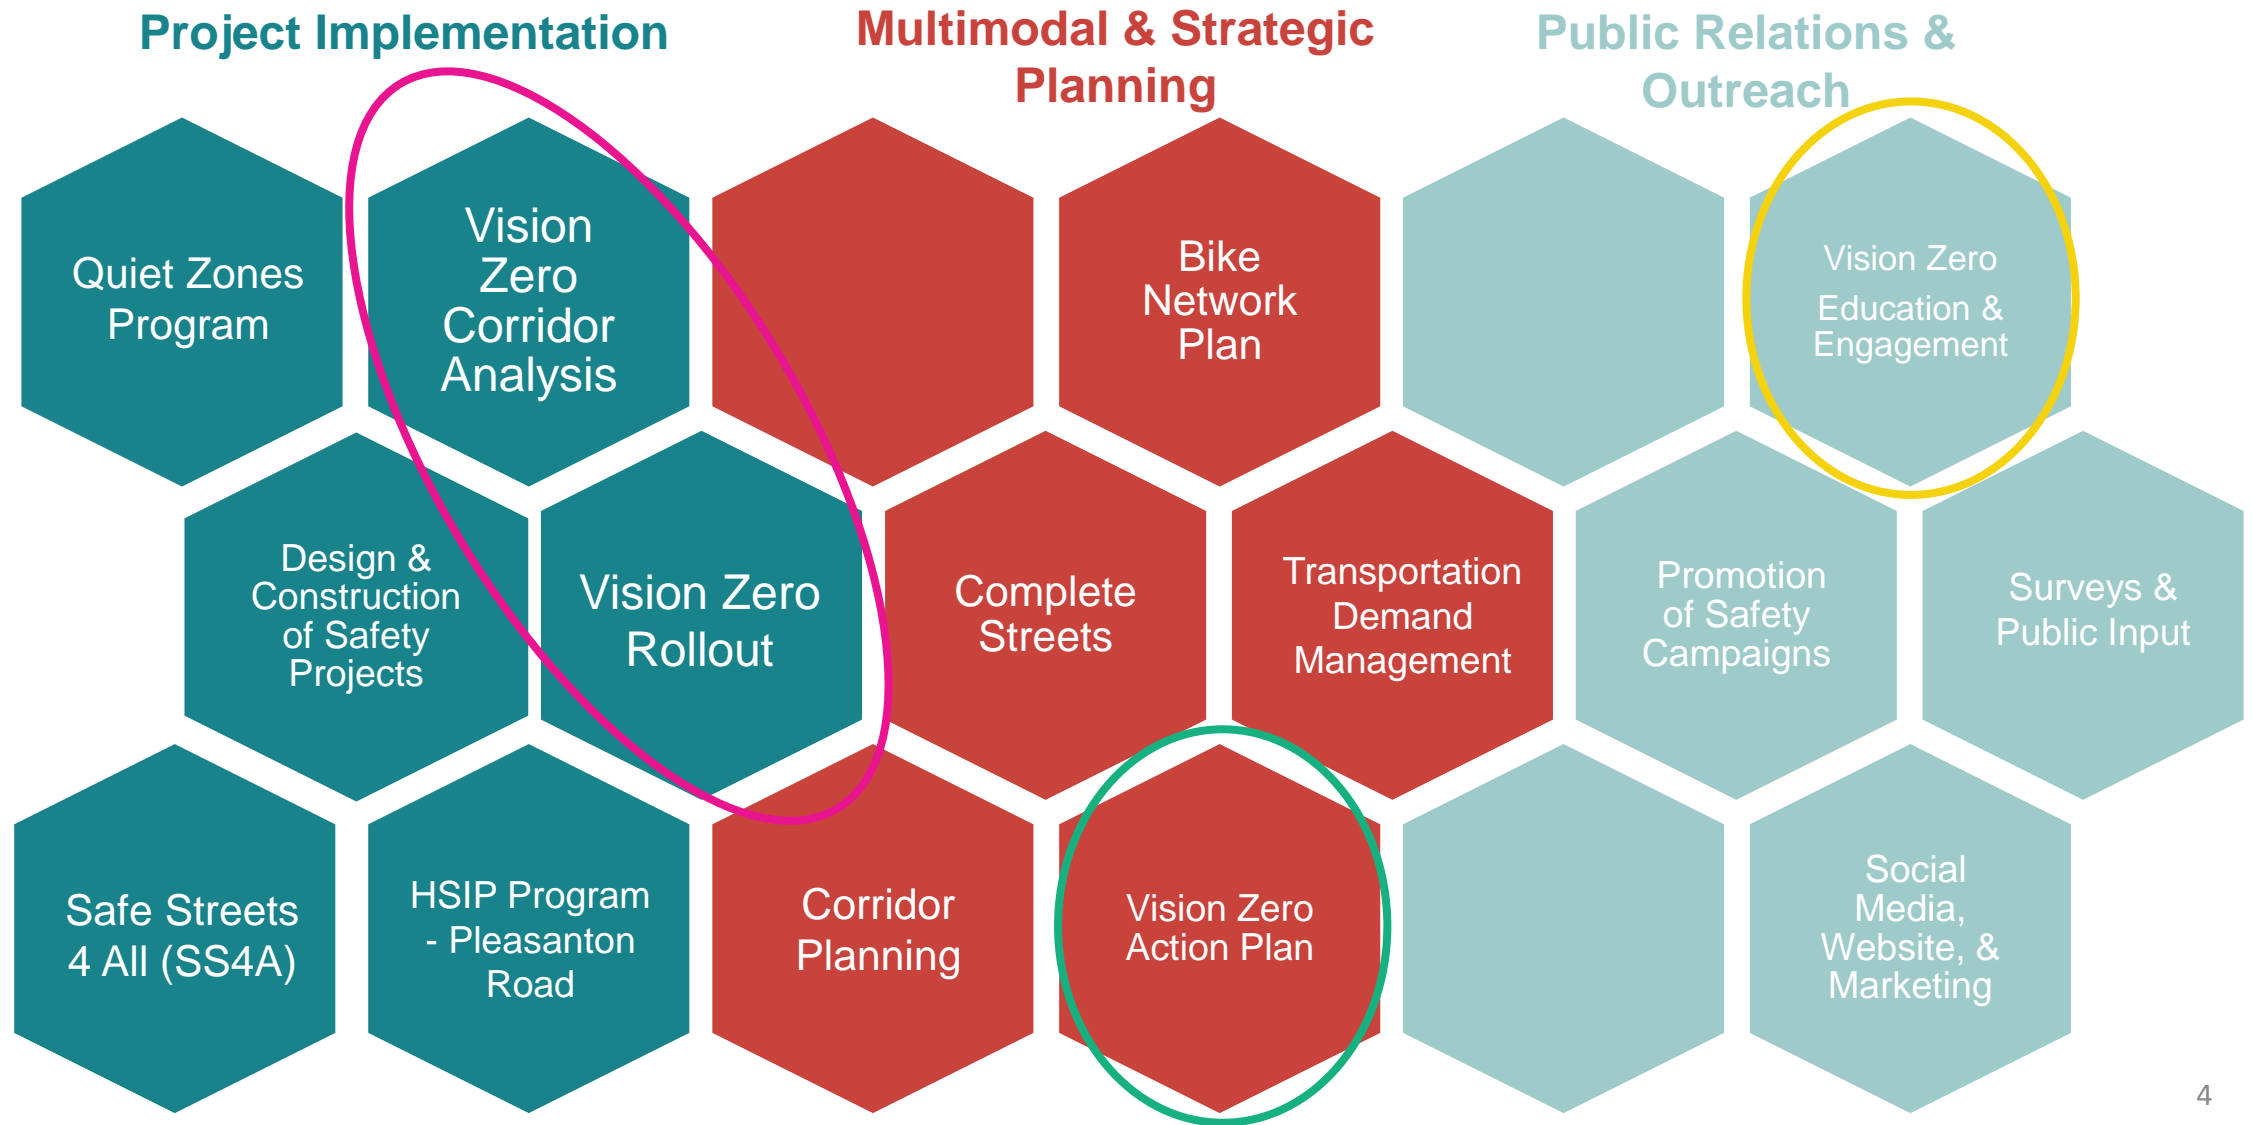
Project Implementation

Multimodal & Strategic Planning

Public Relations & Outreach

Quiet Zones Program

Vision Zero Corridor Analysis

Bike Network Plan

Vision Zero Education & Engagement

Design & Construction of Safety Projects

Vision Zero Rollout

Complete Streets

Transportation Demand Management

Promotion of Safety Campaigns

Surveys & Public Input

Safe Streets 4 All (SS4A)

HSIP Program - Pleasanton Road

Corridor Planning

Vision Zero Action Plan

Social Media, Website, & Marketing

4